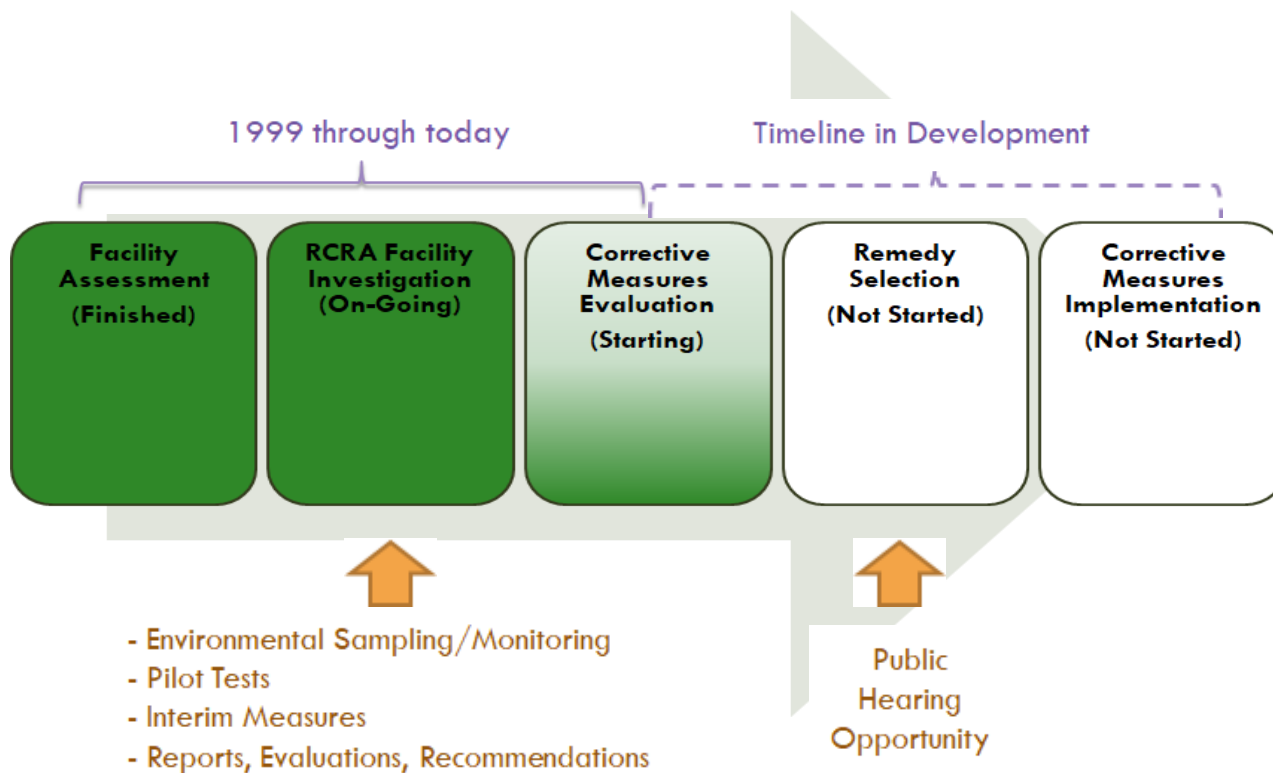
1999 through today

Timeline in Development

Facility Assessment (Finished)

RCRA Facility Investigation (On-Going)

Corrective Measures Evaluation (Starting)

Remedy Selection (Not Started)

Corrective Measures Implementation (Not Started)

- Environmental Sampling/Monitoring
- Pilot Tests
- Interim Measures
- Reports, Evaluations, Recommendations

Public Hearing Opportunity